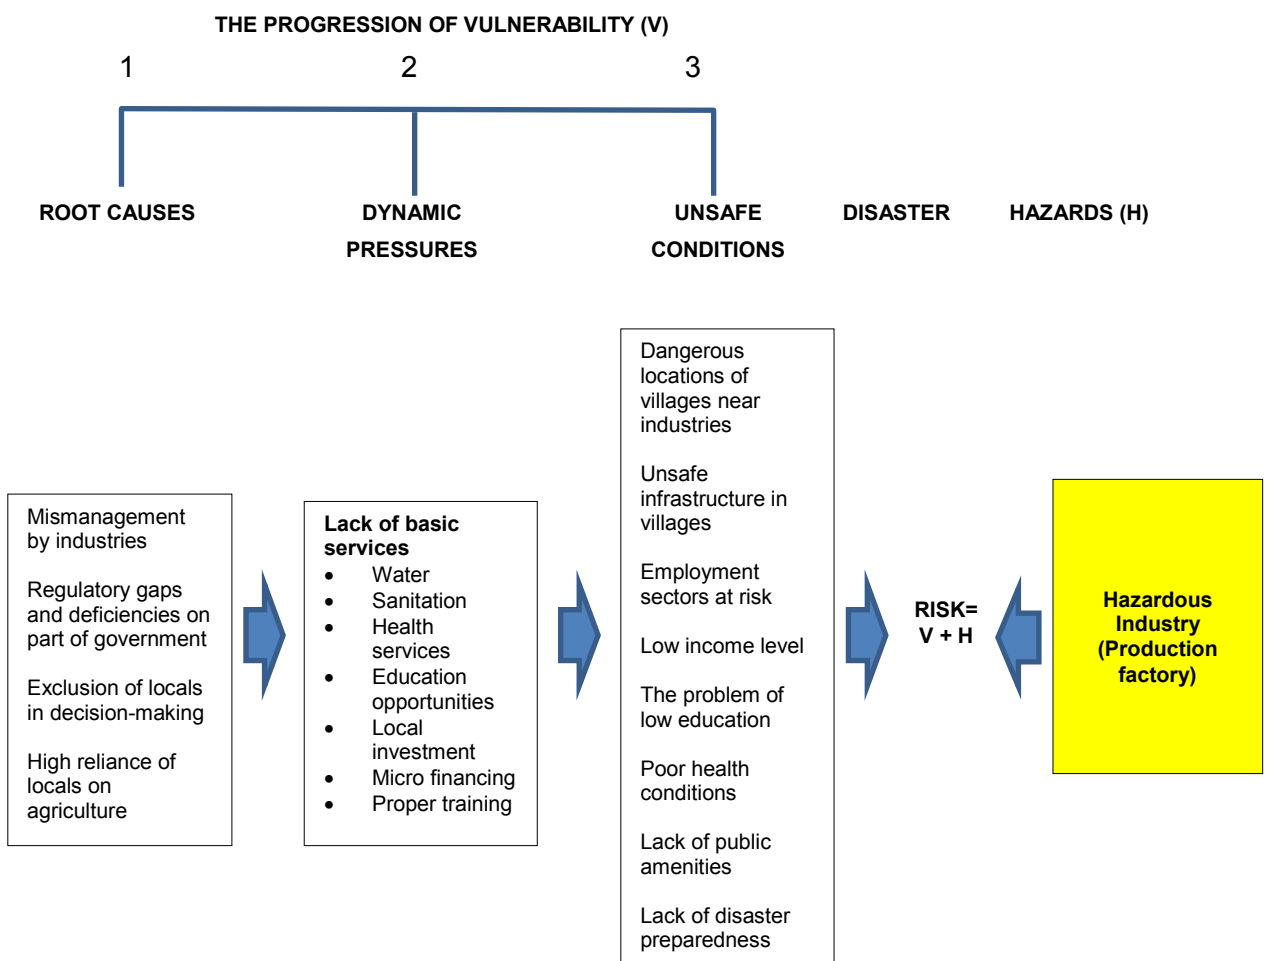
THE PROGRESSION OF VULNERABILITY (V)

1 2 3

ROOT CAUSES

DYNAMIC PRESSURES

UNSAFE CONDITIONS

DISASTER

HAZARDS (H)

Mismanagement by industries

Regulatory gaps and deficiencies on part of government

Exclusion of locals in decision-making

High reliance of locals on agriculture

Lack of basic services
- Water
- Sanitation
- Health services
- Education opportunities
- Local investment
- Micro financing
- Proper training

Dangerous locations of villages near industries

Unsafe infrastructure in villages

Employment sectors at risk

Low income level

The problem of low education

Poor health conditions

Lack of public amenities

Lack of disaster preparedness

RISK= V + H

Hazardous Industry (Production factory)